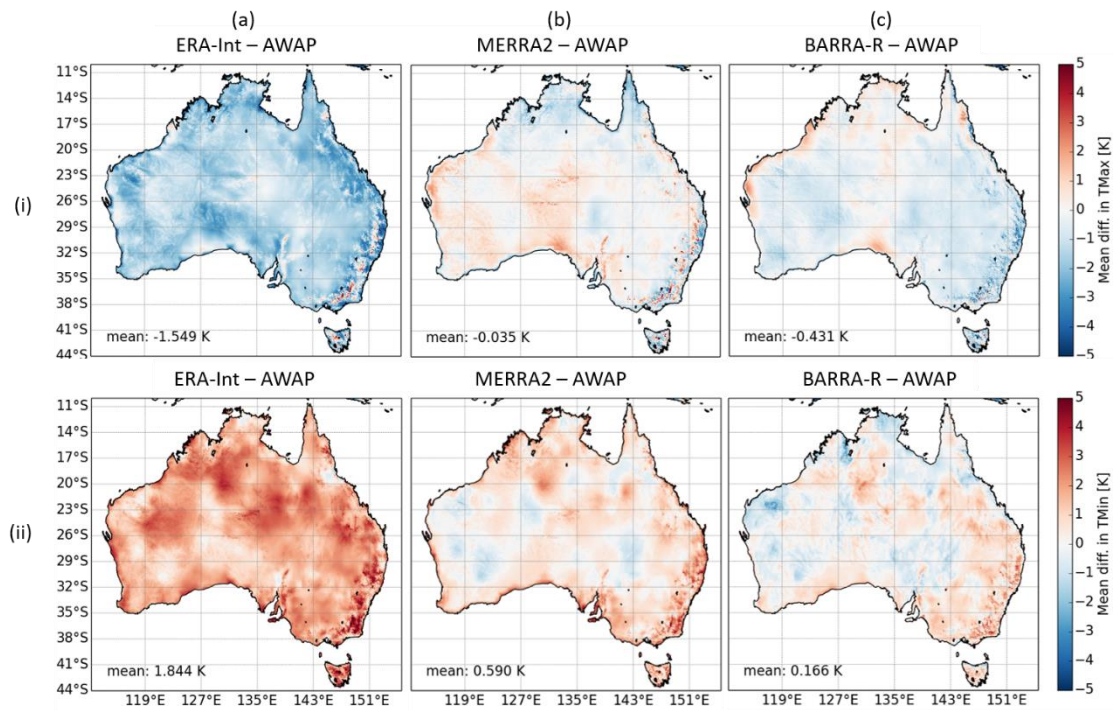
(a)
ERA-Int – AWAP

(b)
MERRA2 – AWAP

(c)
BARRA-R – AWAP

(i)

11°S
14°S
17°S
20°S
23°S
26°S
29°S
32°S
35°S
38°S
41°S
44°S

mean: -1.549 K

mean: -0.035 K

mean: -0.431 K

5
4
3
2
1
0
−1
−2
−3
−4
−5
Mean diff. in TMax [K]

ERA-Int – AWAP

MERRA2 – AWAP

BARRA-R – AWAP

(ii)

11°S
14°S
17°S
20°S
23°S
26°S
29°S
32°S
35°S
38°S
41°S
44°S

mean: 1.844 K

mean: 0.590 K

mean: 0.166 K

119°E 127°E 135°E 143°E 151°E

119°E 127°E 135°E 143°E 151°E

119°E 127°E 135°E 143°E 151°E

5
4
3
2
1
0
−1
−2
−3
−4
−5
Mean diff. in TMin [K]